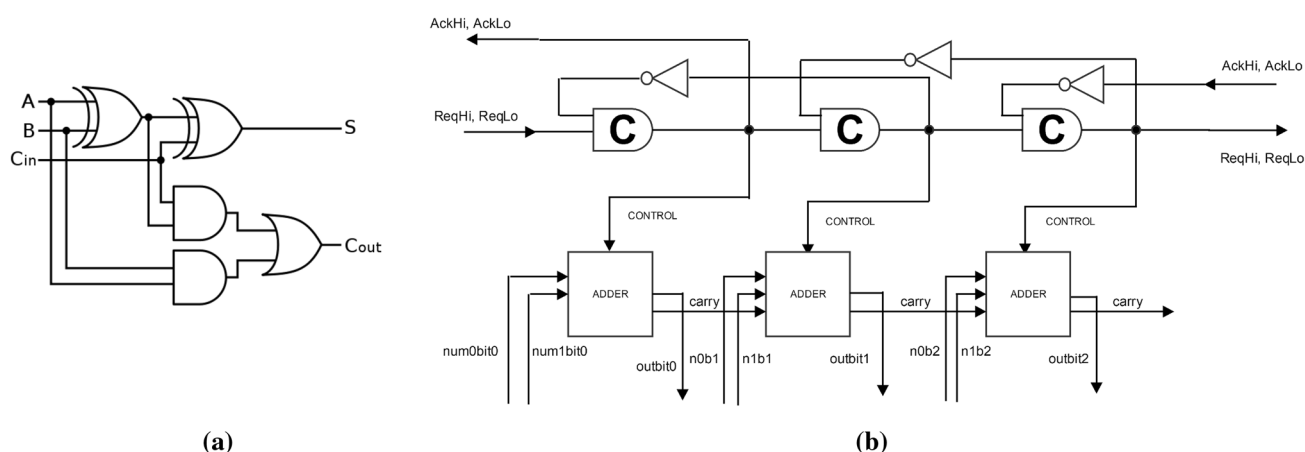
A
B
Cin
S
Cout

(a)

AckHi, AckLo
AckHi, AckLo
ReqHi, ReqLo
C
C
C
ReqHi, ReqLo
CONTROL
CONTROL
CONTROL
ADDER
ADDER
ADDER
carry
carry
carry
num0bit0
num1bit0
outbit0
n0b1
n1b1
outbit1
n0b2
n1b2
outbit2

(b)